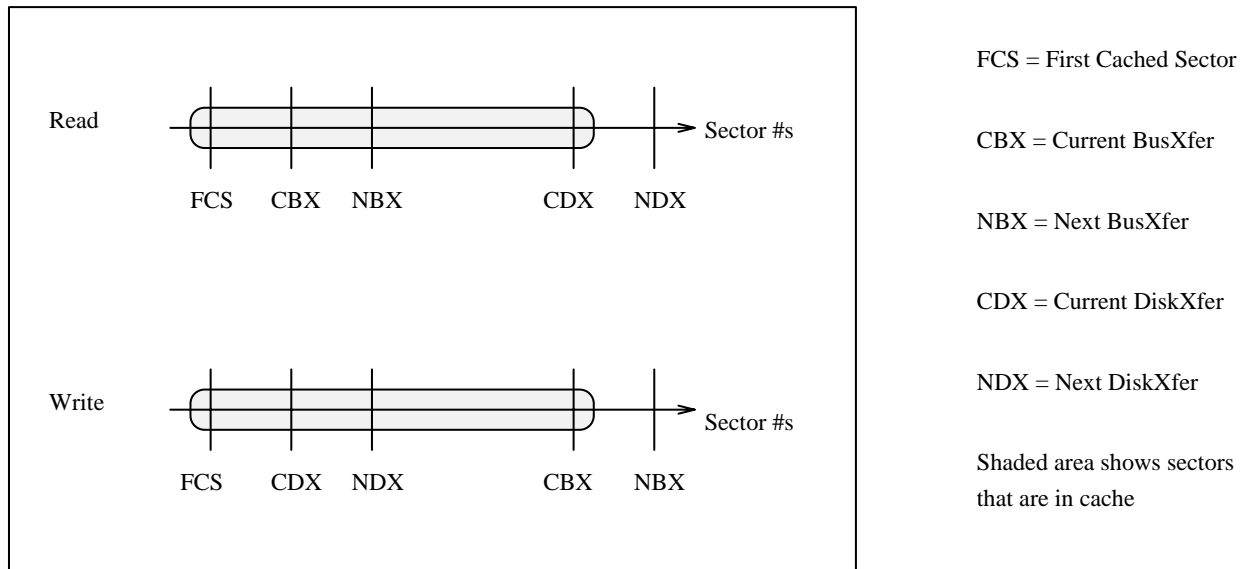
Read

Sector #s

FCS CBX NBX CDX NDX

Write

Sector #s

FCS CDX NDX CBX NBX

FCS = First Cached Sector

CBX = Current BusXfer

NBX = Next BusXfer

CDX = Current DiskXfer

NDX = Next DiskXfer

Shaded area shows sectors that are in cache